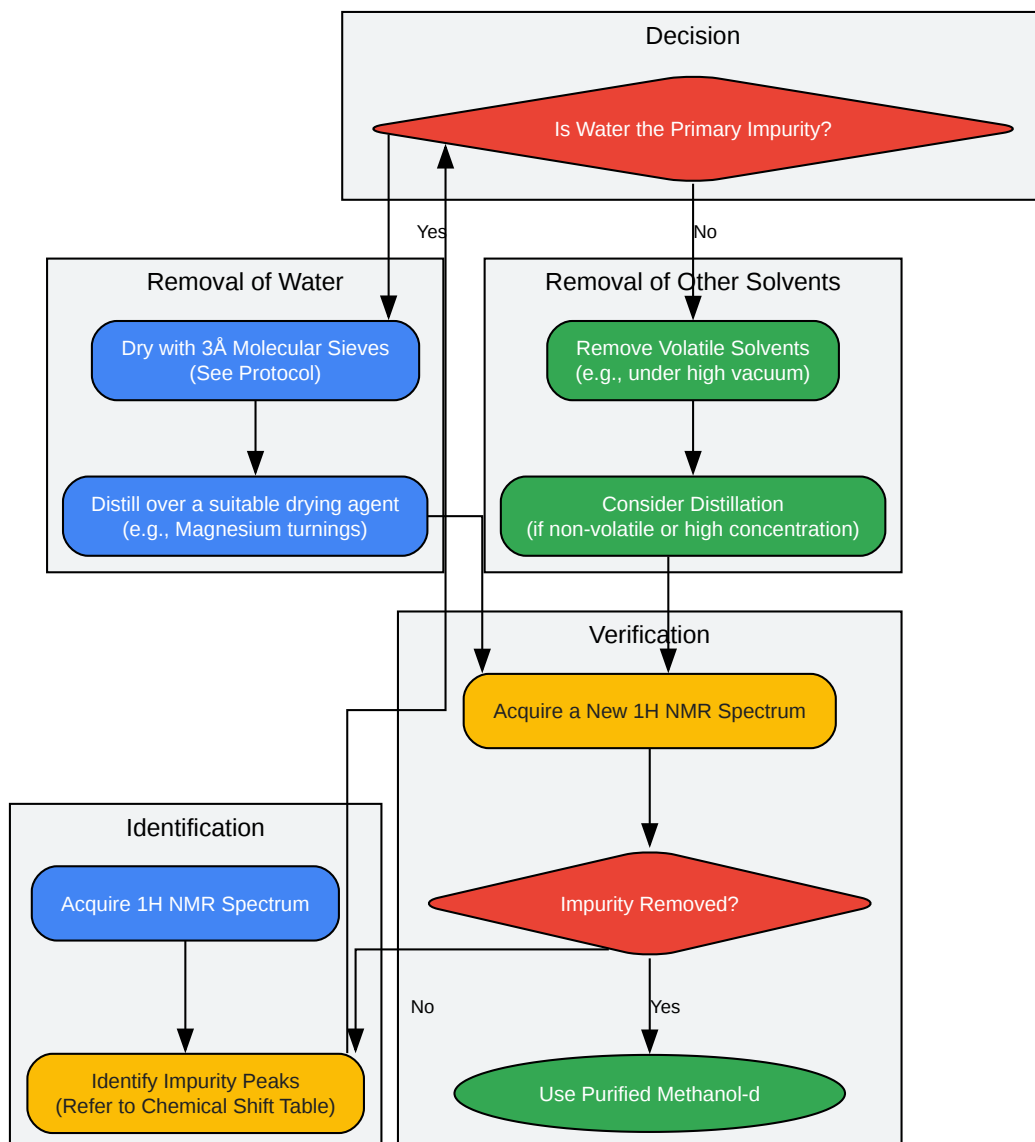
Decision

Is Water the Primary Impurity?

Yes

No

Removal of Water

Dry with 3Å Molecular Sieves
(See Protocol)

Distill over a suitable drying agent
(e.g., Magnesium turnings)

Removal of Other Solvents

Remove Volatile Solvents
(e.g., under high vacuum)

Consider Distillation
(if non-volatile or high concentration)

Verification

Acquire a New 1H NMR Spectrum

Impurity Removed?

No

Yes

Use Purified Methanol-d

Identification

Acquire 1H NMR Spectrum

Identify Impurity Peaks
(Refer to Chemical Shift Table)